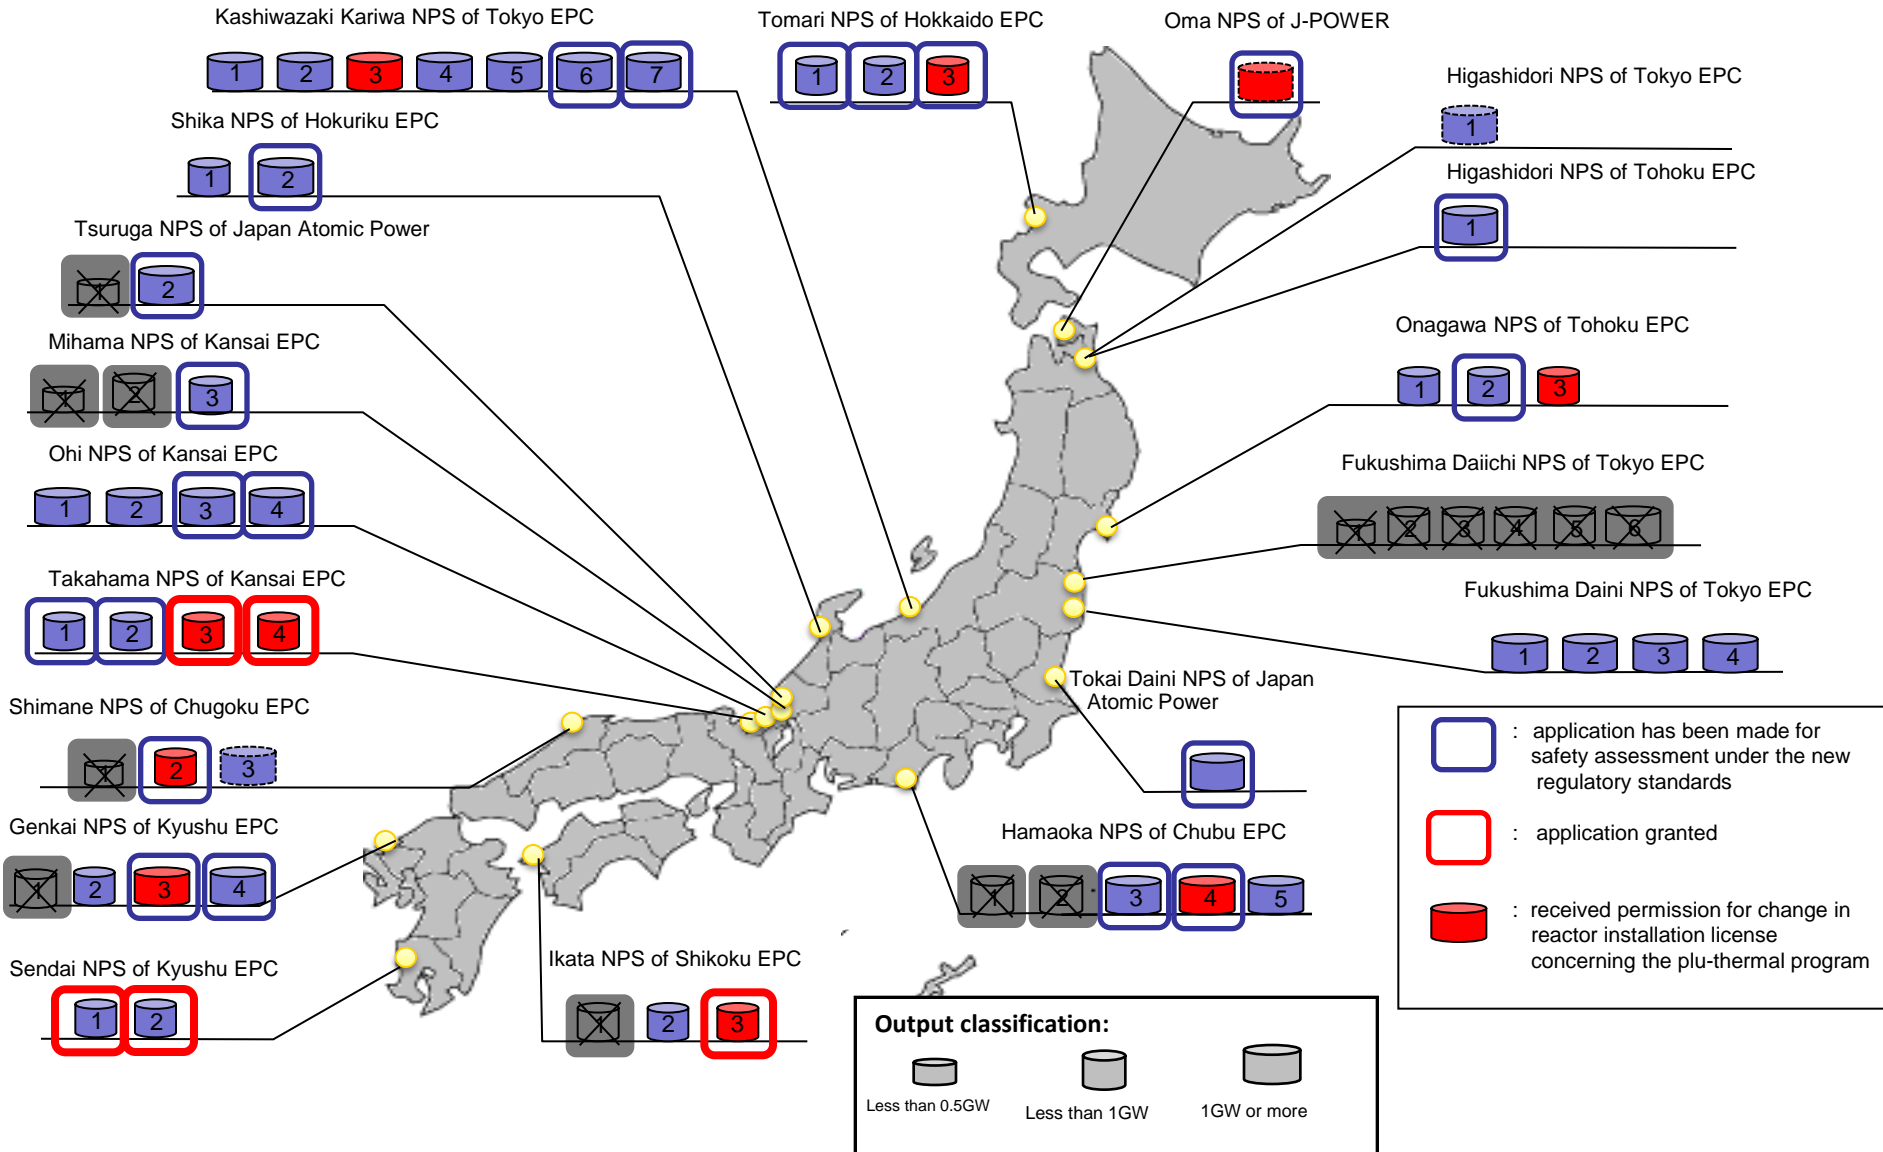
Kashiwazaki Kariwa NPS of Tokyo EPC
1 2 3 4 5 6 7

Tomari NPS of Hokkaido EPC
1 2 3

Oma NPS of J-POWER

Higashidori NPS of Tokyo EPC
1

Higashidori NPS of Tohoku EPC
1

Shika NPS of Hokuriku EPC
1 2

Tsuruga NPS of Japan Atomic Power
1 2

Mihama NPS of Kansai EPC
1 2 3

Ohi NPS of Kansai EPC
1 2 3 4

Takahama NPS of Kansai EPC
1 2 3 4

Shimane NPS of Chugoku EPC
1 2 3

Genkai NPS of Kyushu EPC
1 2 3 4

Sendai NPS of Kyushu EPC
1 2

Ikata NPS of Shikoku EPC
1 2 3

Onagawa NPS of Tohoku EPC
1 2 3

Fukushima Daiichi NPS of Tokyo EPC
1 2 3 4 5 6

Fukushima Daini NPS of Tokyo EPC
1 2 3 4

Tokai Daini NPS of Japan Atomic Power

Hamaoka NPS of Chubu EPC
1 2 3 4 5

: application has been made for safety assessment under the new regulatory standards

: application granted

: received permission for change in reactor installation license concerning the plu-thermal program

Output classification:
Less than 0.5GW
Less than 1GW
1GW or more